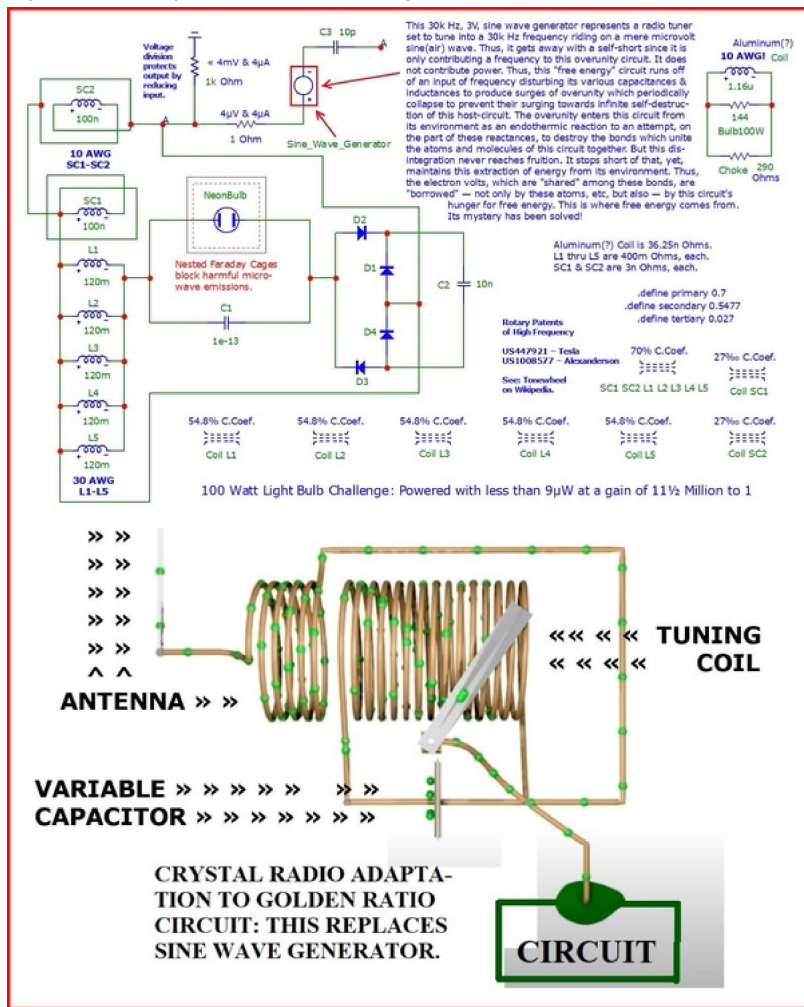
This 30k Hz, 3V, sine wave generator represents a radio tuner set to tune into a 30k Hz frequency riding on a mere microvolt sine(air) wave. Thus, it gets away with a self-short since it is only contributing a frequency to this overunity circuit. It does not contribute power. Thus, this "free energy" circuit runs off of an input of frequency disturbing its various capacitances & inductances to produce surges of overunity which periodically collapse to prevent their surging towards infinite self-destruction of this host-circuit. The overunity enters this circuit from its environment as an endothermic reaction to an attempt, on the part of these reactances, to destroy the bonds which unite the atoms and molecules of this circuit together. But this disintegration never reaches fruition. It stops short of that, yet, maintains this extraction of energy from its environment. Thus, the electron volts, which are "shared" among these bonds, are "borrowed" — not only by these atoms, etc, but also — by this circuit's hunger for free energy. This is where free energy comes from. Its mystery has been solved!

Voltage division protects output by reducing input.

« 4mV & 4µA
1k Ohm

C3 10p

A

4µV & 4µA
1 Ohm

Sine_Wave_Generator

SC2
100n

A

10 AWG
SC1-SC2

SC1
100n

NeonBulb

Nested Faraday Cages block harmful microwave emissions.

C1
1e-13

D2
D1
D4
D3

C2 10n

L1
120m
L2
120m
L3
120m
L4
120m
L5
120m

30 AWG
L1-L5

Aluminum(?)
10 AWG! Coil
1.16u
144
Bulb100W
Choke 290 Ohms

Aluminum(?) Coil is 36.25n Ohms.
L1 thru L5 are 400m Ohms, each.
SC1 & SC2 are 3n Ohms, each.

.define primary 0.7
.define secondary 0.5477
.define tertiary 0.027

Rotary Patents of High Frequency

US447921 – Tesla
US1008577 – Alexanderson

See: Tonewheel on Wikipedia.

70% C.Coef.
SC1 SC2 L1 L2 L3 L4 L5

27‰ C.Coef.
Coil SC1

54.8% C.Coef.
Coil L1

54.8% C.Coef.
Coil L2

54.8% C.Coef.
Coil L3

54.8% C.Coef.
Coil L4

54.8% C.Coef.
Coil L5

27‰ C.Coef.
Coil SC2

100 Watt Light Bulb Challenge: Powered with less than 9µW at a gain of 11½ Million to 1

» »
» »
» »
» »
» »
» »
^ ^
ANTENNA » »

«« « « TUNING
« « « « COIL

VARIABLE » » » » » » »
CAPACITOR » » » » » » » »

CRYSTAL RADIO ADAPTATION TO GOLDEN RATIO CIRCUIT: THIS REPLACES SINE WAVE GENERATOR.

CIRCUIT